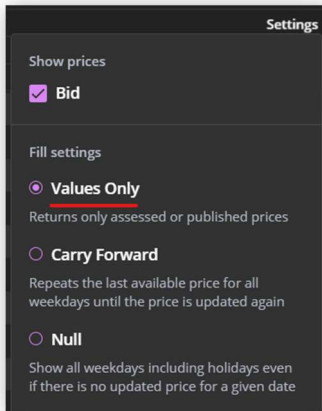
Settings

Show prices

Bid

Fill settings

Values Only

Returns only assessed or published prices

Carry Forward

Repeats the last available price for all weekdays until the price is updated again

Null

Show all weekdays including holidays even if there is no updated price for a given date